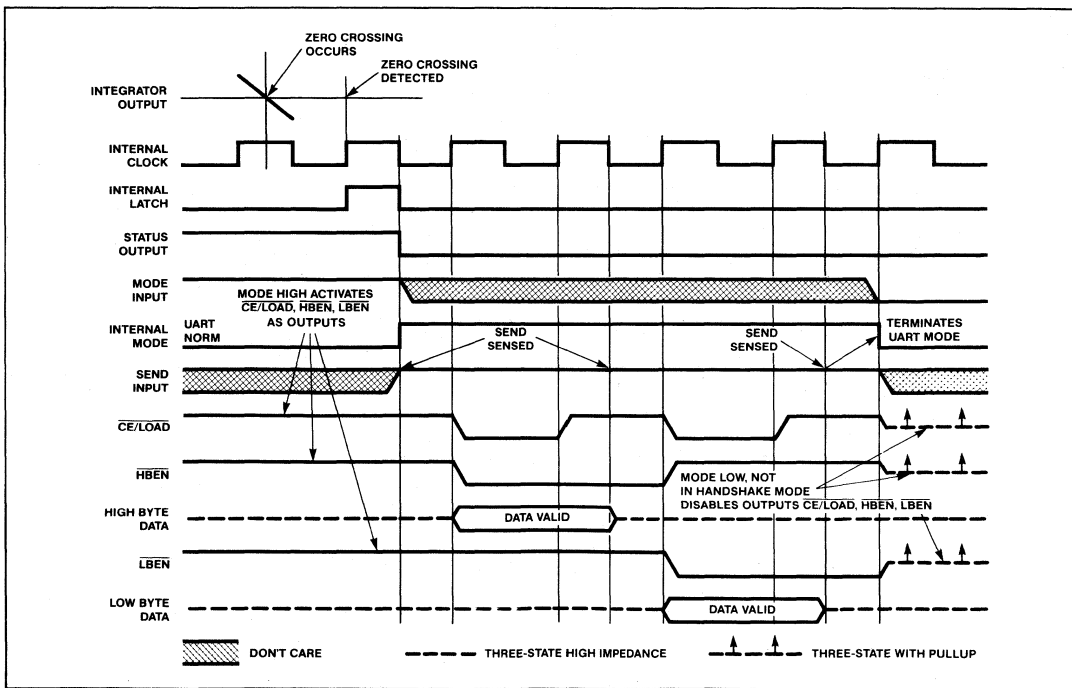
ZERO CROSSING OCCURS

ZERO CROSSING DETECTED

INTEGRATOR OUTPUT

INTERNAL CLOCK

INTERNAL LATCH

STATUS OUTPUT

MODE INPUT

MODE HIGH ACTIVATES $\overline{CE/LOAD}$, $\overline{HBEN}$, $\overline{LBEN}$ AS OUTPUTS

INTERNAL MODE

UART NORM

SEND SENSED

SEND SENSED

TERMINATES UART MODE

SEND INPUT

$\overline{CE/LOAD}$

$\overline{HBEN}$

MODE LOW, NOT IN HANDSHAKE MODE DISABLES OUTPUTS $\overline{CE/LOAD}$, $\overline{HBEN}$, $\overline{LBEN}$

HIGH BYTE DATA

DATA VALID

$\overline{LBEN}$

LOW BYTE DATA

DATA VALID

DON'T CARE

THREE-STATE HIGH IMPEDANCE

THREE-STATE WITH PULLUP